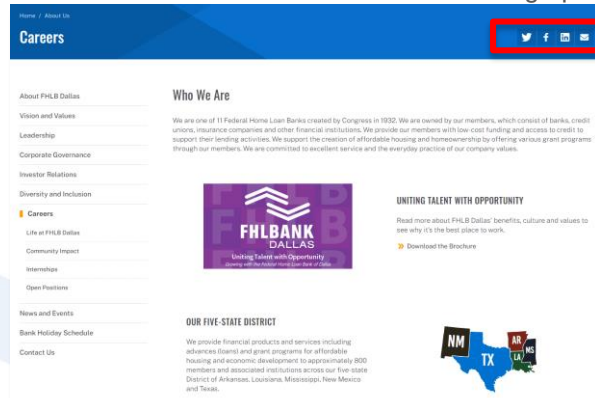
Home / About Us

Careers

About FHLB Dallas
Vision and Values
Leadership
Corporate Governance
Investor Relations
Diversity and Inclusion
Careers
Life at FHLB Dallas
Community Impact
Internships
Open Positions
News and Events
Bank Holiday Schedule
Contact Us

Who We Are

We are one of 11 Federal Home Loan Banks created by Congress in 1932. We are owned by our members, which consist of banks, credit unions, insurance companies and other financial institutions. We provide our members with low-cost funding and access to credit to support their lending activities. We support the creation of affordable housing and homeownership by offering various grant programs through our members. We are committed to excellent service and the everyday practice of our company values.

FHLBANK DALLAS
Uniting Talent with Opportunity
Growing with the Federal Home Loan Bank of Dallas

UNITING TALENT WITH OPPORTUNITY

Read more about FHLB Dallas' benefits, culture and values to see why it's the best place to work.

Download the Brochure

OUR FIVE-STATE DISTRICT

We provide financial products and services including advances (loans) and grant programs for affordable housing and economic development to approximately 800 members and associated institutions across our five-state District of Arkansas, Louisiana, Mississippi, New Mexico and Texas.

NM TX AR LA MS